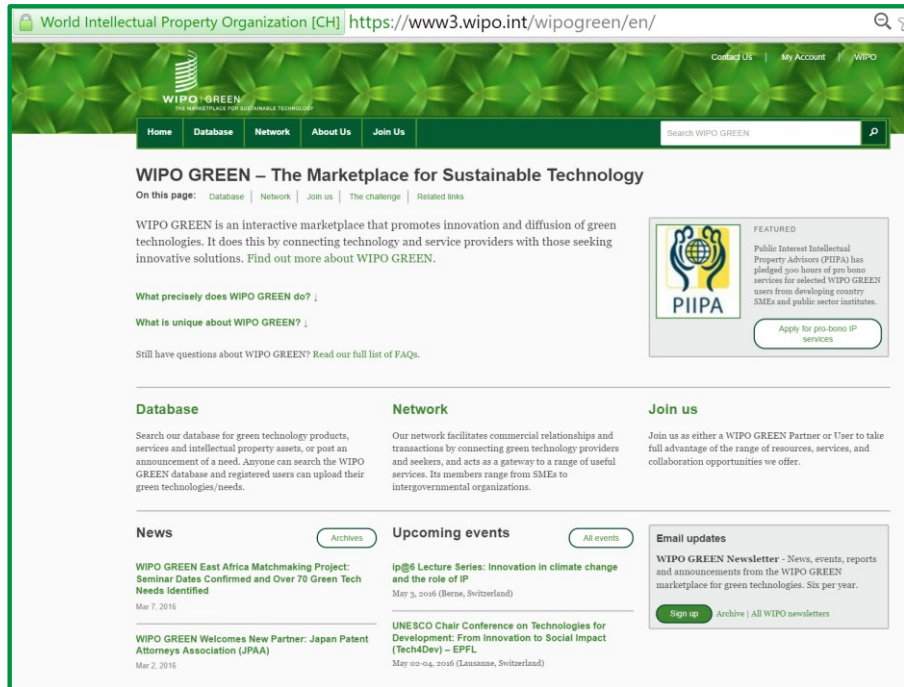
World Intellectual Property Organization [CH] https://www3.wipo.int/wipogreen/en/

Contact Us | My Account | WIPO

WIPO GREEN
THE MARKETPLACE FOR SUSTAINABLE TECHNOLOGY

Home Database Network About Us Join Us

Search WIPO GREEN

WIPO GREEN – The Marketplace for Sustainable Technology

On this page: Database | Network | Join us | The challenge | Related links

WIPO GREEN is an interactive marketplace that promotes innovation and diffusion of green technologies. It does this by connecting technology and service providers with those seeking innovative solutions. Find out more about WIPO GREEN.

What precisely does WIPO GREEN do? ↓

What is unique about WIPO GREEN? ↓

Still have questions about WIPO GREEN? Read our full list of FAQs.

PIIPA

FEATURED

Public Interest Intellectual Property Advisors (PIIPA) has pledged 300 hours of pro bono services for selected WIPO GREEN users from developing country SMEs and public sector institutes.

Apply for pro-bono IP services

Database

Search our database for green technology products, services and intellectual property assets, or post an announcement of a need. Anyone can search the WIPO GREEN database and registered users can upload their green technologies/needs.

Network

Our network facilitates commercial relationships and transactions by connecting green technology providers and seekers, and acts as a gateway to a range of useful services. Its members range from SMEs to intergovernmental organizations.

Join us

Join us as either a WIPO GREEN Partner or User to take full advantage of the range of resources, services, and collaboration opportunities we offer.

News

Archives

WIPO GREEN East Africa Matchmaking Project: Seminar Dates Confirmed and Over 70 Green Tech Needs Identified
Mar 7, 2016

WIPO GREEN Welcomes New Partner: Japan Patent Attorneys Association (JPAA)
Mar 2, 2016

Upcoming events

All events

ip@6 Lecture Series: Innovation in climate change and the role of IP
May 3, 2016 (Berne, Switzerland)

UNESCO Chair Conference on Technologies for Development: From Innovation to Social Impact (Tech4Dev) – EPFL
May 02-04, 2016 (Lausanne, Switzerland)

Email updates

WIPO GREEN Newsletter - News, events, reports and announcements from the WIPO GREEN marketplace for green technologies. Six per year.

Sign up Archive | All WIPO newsletters